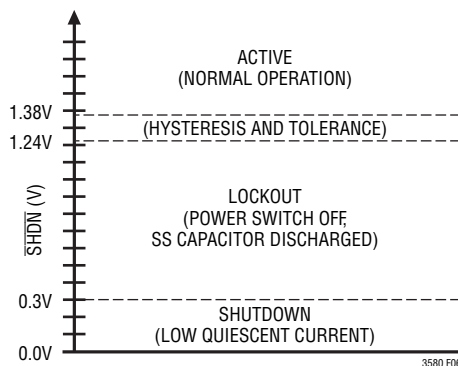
ACTIVE
(NORMAL OPERATION)

1.38V

(HYSTERESIS AND TOLERANCE)

1.24V

$\overline{\text{SHDN}}$ (V)

LOCKOUT
(POWER SWITCH OFF,
SS CAPACITOR DISCHARGED)

0.3V

SHUTDOWN
(LOW QUIESCENT CURRENT)

0.0V

3580 F0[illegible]